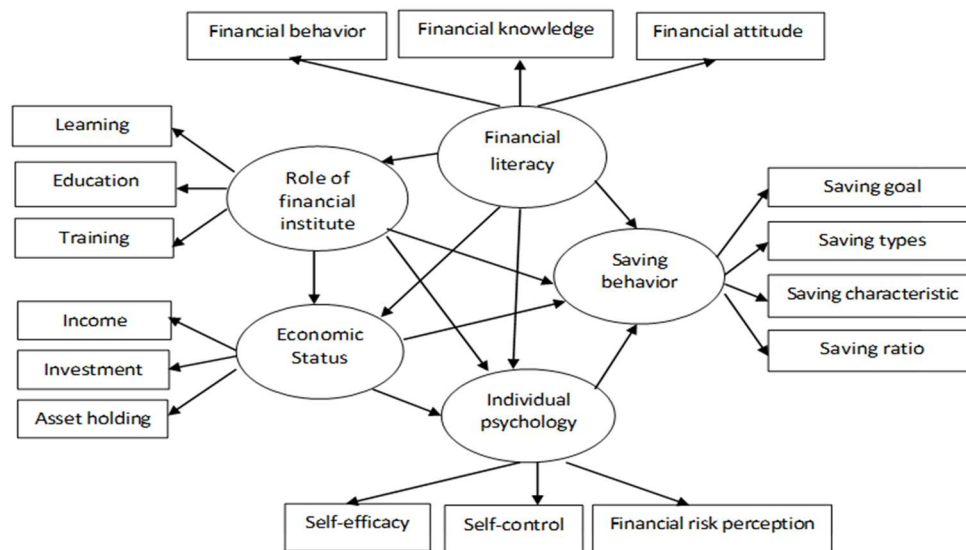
Financial behavior

Financial knowledge

Financial attitude

Leaming

Education

Training

Role of financial institute

Financial literacy

Saving goal

Saving types

Saving characteristic

Saving ratio

Saving behavior

Income

Investment

Asset holding

Economic Status

Individual psychology

Self-efficacy

Self-control

Financial risk perception